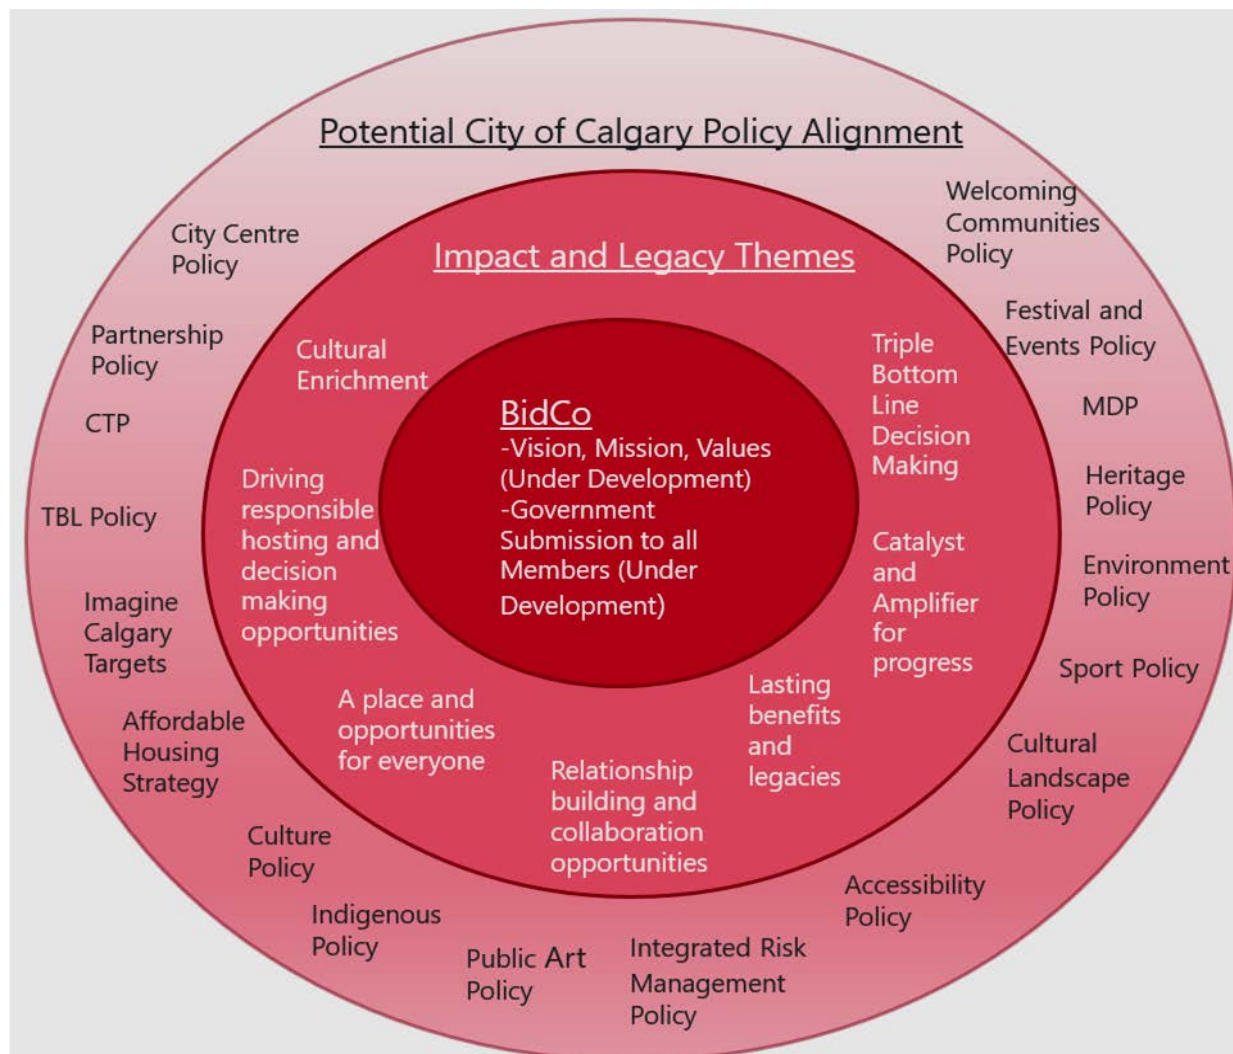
Potential City of Calgary Policy Alignment

City Centre Policy

Welcoming Communities Policy

Impact and Legacy Themes

Partnership Policy

Festival and Events Policy

CTP

MDP

TBL Policy

Heritage Policy

Environment Policy

Imagine Calgary Targets

Sport Policy

Affordable Housing Strategy

Cultural Landscape Policy

Culture Policy

Accessibility Policy

Indigenous Policy

Public Art Policy

Integrated Risk Management Policy

Cultural Enrichment

Triple Bottom Line Decision Making

Driving responsible hosting and decision making opportunities

Catalyst and Amplifier for progress

A place and opportunities for everyone

Lasting benefits and legacies

Relationship building and collaboration opportunities

BidCo
-Vision, Mission, Values (Under Development)
-Government Submission to all Members (Under Development)